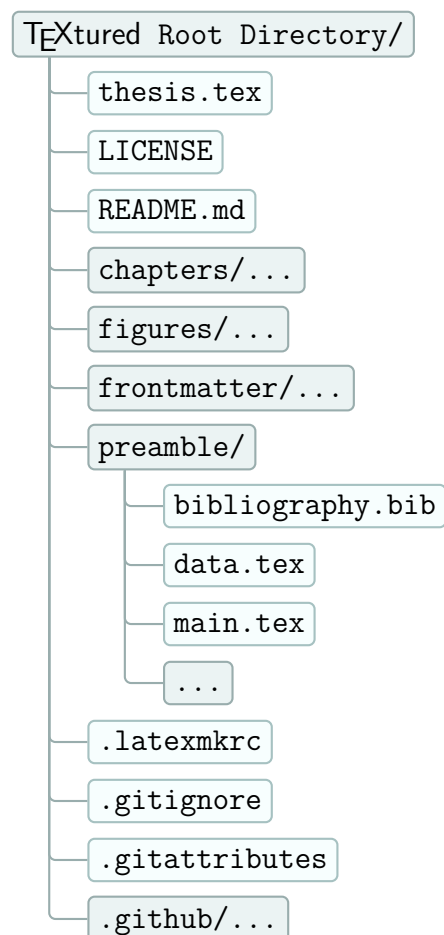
TEXtured Root Directory/

thesis.tex

LICENSE

README.md

chapters/...

figures/...

frontmatter/...

preamble/

bibliography.bib

data.tex

main.tex

...

.latexmkrc

.gitignore

.gitattributes

.github/...